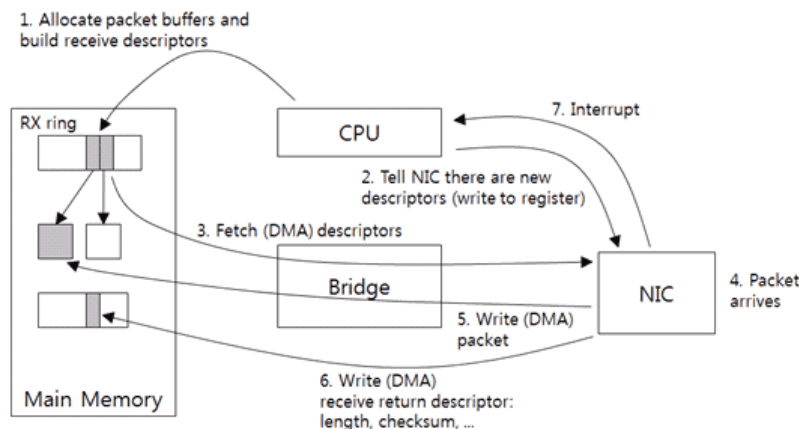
1. Allocate packet buffers and build receive descriptors

RX ring

CPU

7. Interrupt

2. Tell NIC there are new descriptors (write to register)

3. Fetch (DMA) descriptors

Bridge

NIC

4. Packet arrives

5. Write (DMA) packet

6. Write (DMA) receive return descriptor: length, checksum, ...

Main Memory